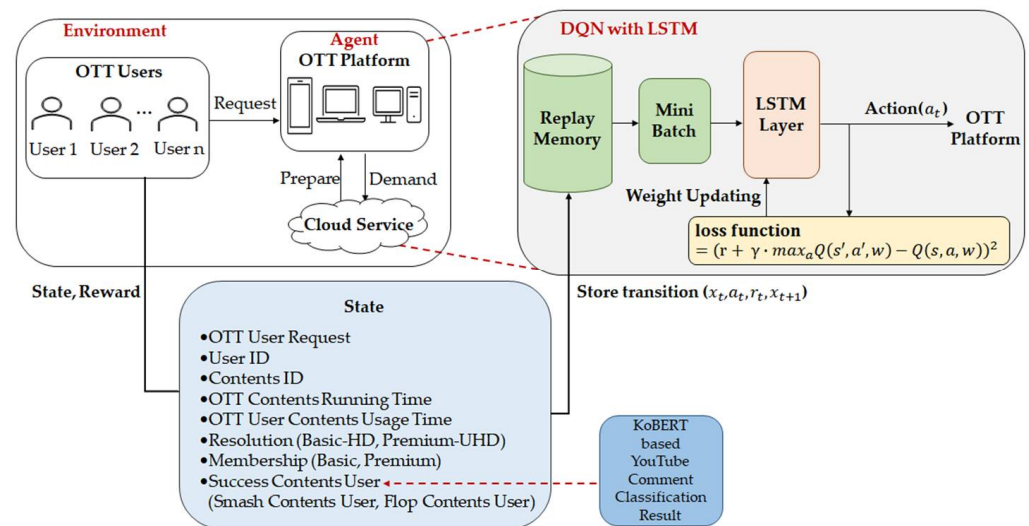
Environment

Agent
OTT Platform

OTT Users

User 1 User 2 ... User n

Request

Prepare Demand

Cloud Service

DQN with LSTM

Replay Memory

Mini Batch

LSTM Layer

Action($a_t$)

OTT Platform

Weight Updating

loss function
$= (r + \gamma \cdot max_a Q(s', a', w) - Q(s, a, w))^2$

State, Reward

Store transition $(x_t, a_t, r_t, x_{t+1})$

State

•OTT User Request
•User ID
•Contents ID
•OTT Contents Running Time
•OTT User Contents Usage Time
•Resolution (Basic-HD, Premium-UHD)
•Membership (Basic, Premium)
•Success Contents User
(Smash Contents User, Flop Contents User)

KoBERT based YouTube Comment Classification Result